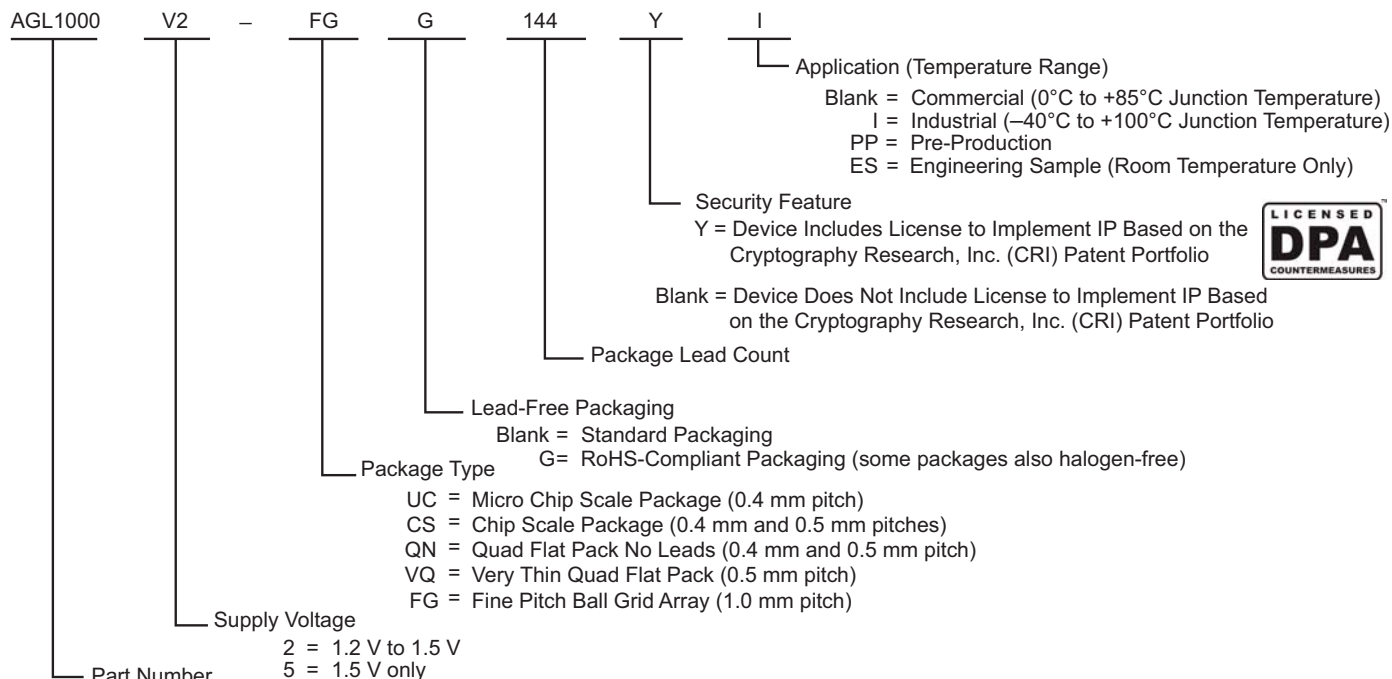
AGL1000 V2 – FG G 144 Y I

Application (Temperature Range)
Blank = Commercial (0°C to +85°C Junction Temperature)
I = Industrial (–40°C to +100°C Junction Temperature)
PP = Pre-Production
ES = Engineering Sample (Room Temperature Only)

Security Feature
Y = Device Includes License to Implement IP Based on the Cryptography Research, Inc. (CRI) Patent Portfolio

LICENSED
DPA
COUNTERMEASURES
™

Blank = Device Does Not Include License to Implement IP Based on the Cryptography Research, Inc. (CRI) Patent Portfolio

Package Lead Count

Lead-Free Packaging
Blank = Standard Packaging
G= RoHS-Compliant Packaging (some packages also halogen-free)

Package Type
UC = Micro Chip Scale Package (0.4 mm pitch)
CS = Chip Scale Package (0.4 mm and 0.5 mm pitches)
QN = Quad Flat Pack No Leads (0.4 mm and 0.5 mm pitch)
VQ = Very Thin Quad Flat Pack (0.5 mm pitch)
FG = Fine Pitch Ball Grid Array (1.0 mm pitch)

Supply Voltage
2 = 1.2 V to 1.5 V
5 = 1.5 V only

Part Number